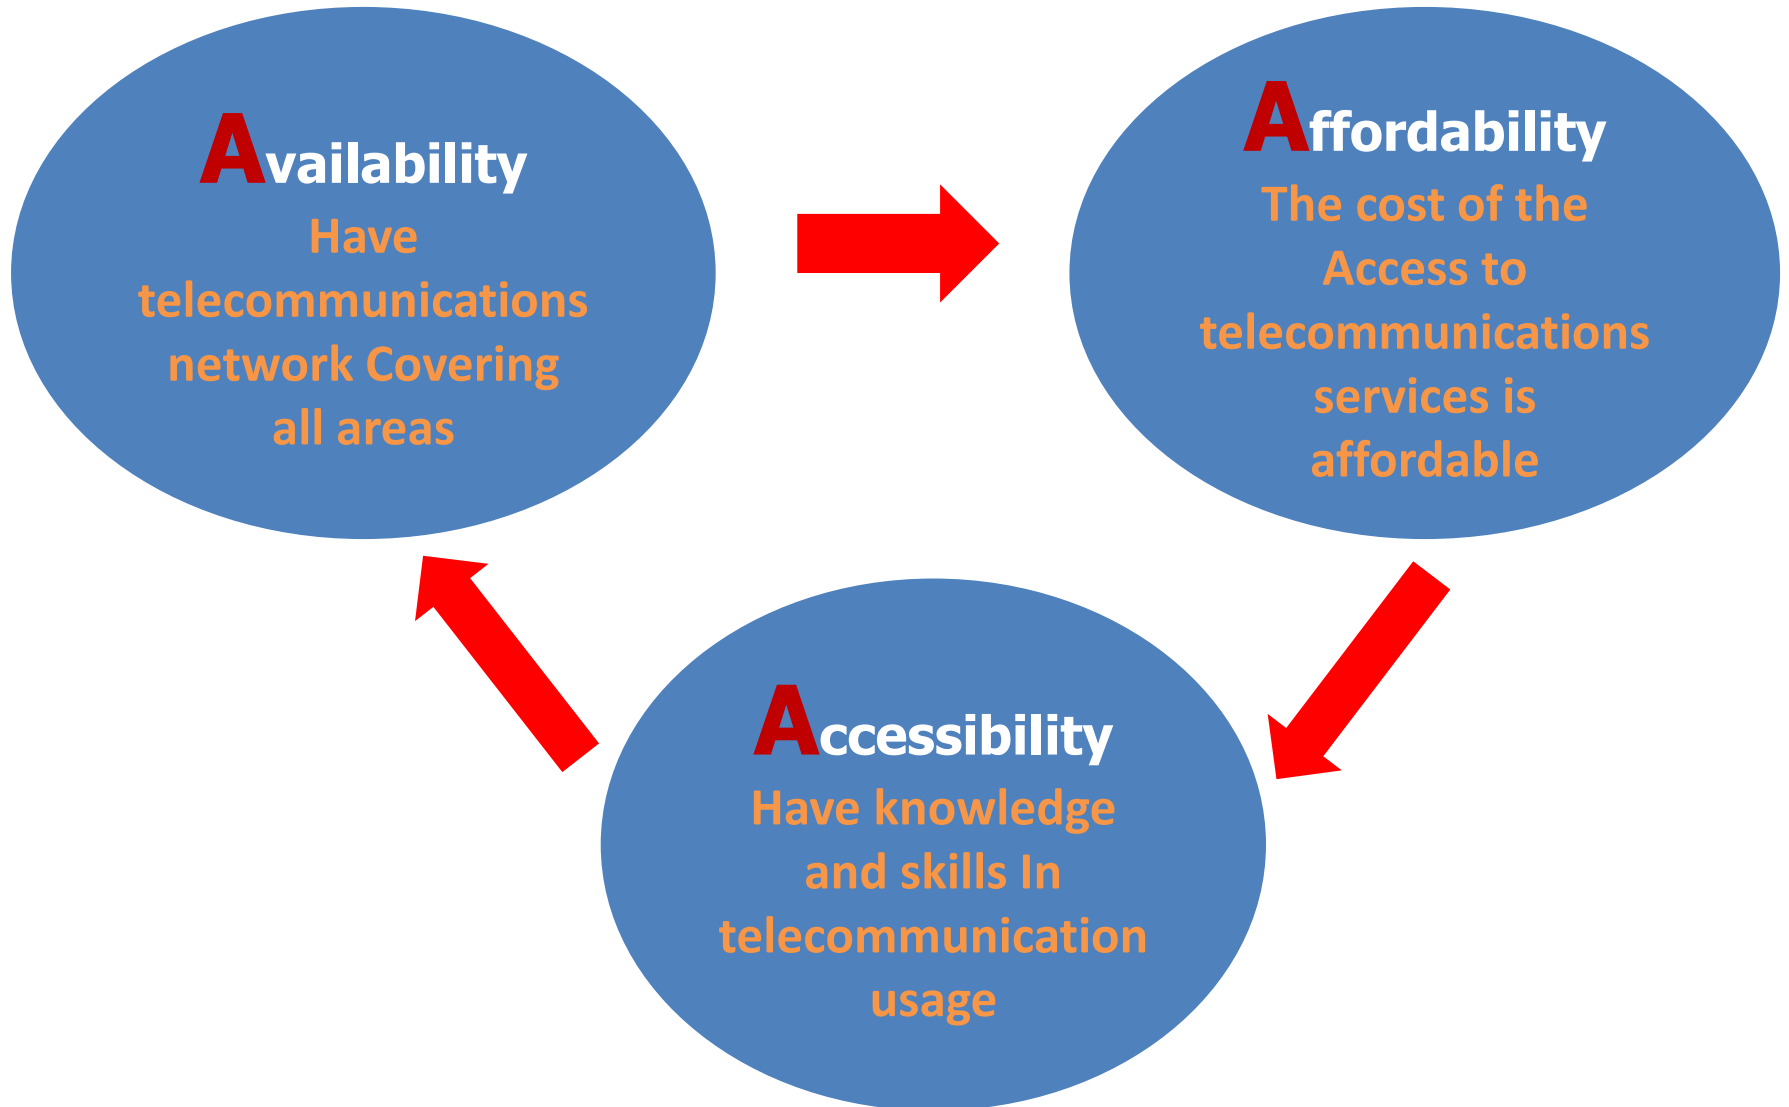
Availability
Have telecommunications network Covering all areas

Affordability
The cost of the Access to telecommunications services is affordable

Accessibility
Have knowledge and skills In telecommunication usage